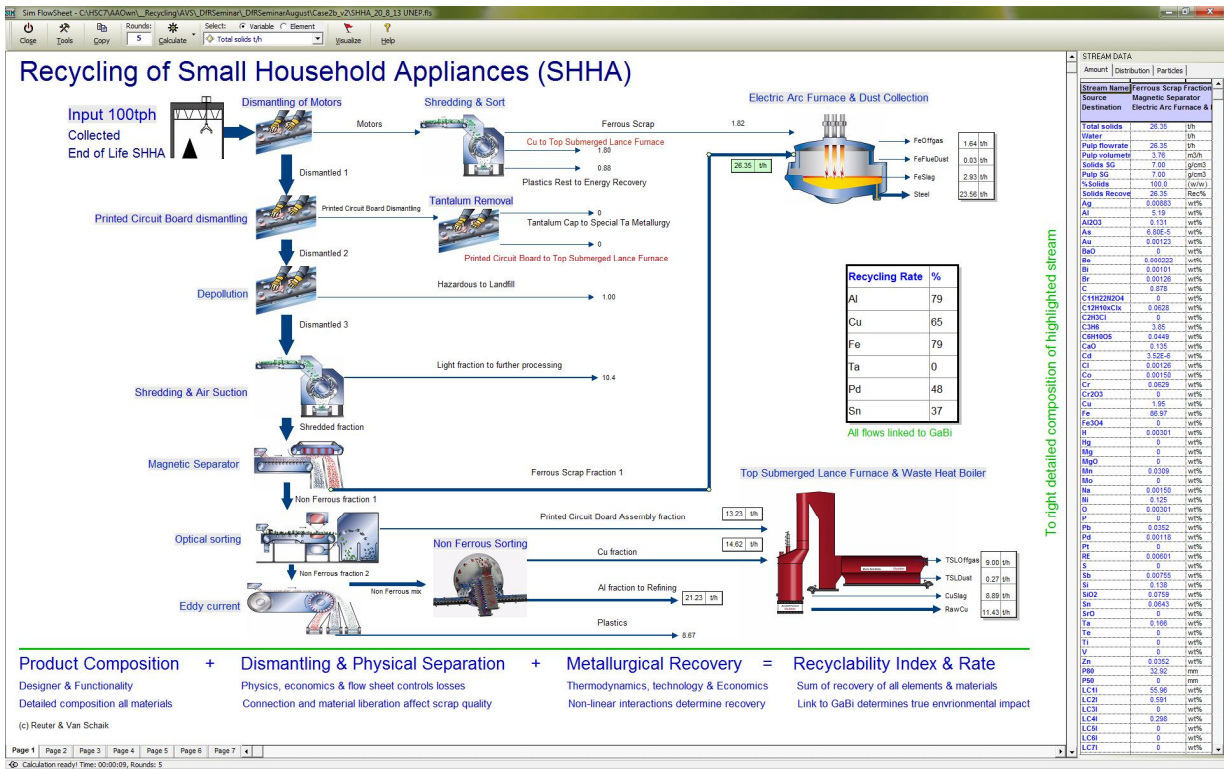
Sim FlowSheet - C:\HSC7\AAOwn\_Recycling\AVS\_DfRSeminar\_DfRSeminarAugust\Case2b_v2\SHHA_20_8_13 UNEP.fls

Close Tools Copy Rounds: 5 Calculate Select: Variable Element Total solids t/h Visualize Help

Recycling of Small Household Appliances (SHHA)

Input 100tph
Collected
End of Life SHHA

Dismantling of Motors
Motors
Shredding & Sort
Ferrous Scrap 1.82
Cu to Top Submerged Lance Furnace 1.80
0.88
Plastics Rest to Energy Recovery
Electric Arc Furnace & Dust Collection
FeOffgas 1.64 t/h
FeFlueDust 0.03 t/h
FeSlag 2.93 t/h
Steel 23.56 t/h
26.35 t/h

Dismantled 1
Printed Circuit Board dismantling
Printed Circuit Board Dismantling
Tantalum Removal
0
Tantalum Cap to Special Ta Metallurgy
0
Printed Circuit Board to Top Submerged Lance Furnace

Dismantled 2
Depollution
Hazardous to Landfill 1.00

Dismantled 3
Shredding & Air Suction
Light fraction to further processing 10.4
Shredded fraction
Magnetic Separator
Ferrous Scrap Fraction 1
Non Ferrous fraction 1
Optical sorting
Printed Circuit Board Assembly fraction 13.23 t/h
Non Ferrous Sorting
Cu fraction 14.62 t/h
Non Ferrous fraction 2
Non Ferrous mix
Eddy current
Al fraction to Refining 21.23 t/h
Plastics 8.67

Top Submerged Lance Furnace & Waste Heat Boiler
TSLOffgas 9.00 t/h
TSLDust 0.27 t/h
CuSlag 8.89 t/h
RawCu 11.43 t/h

| Recycling Rate | % |
|---|---|
| Al | 79 |
| Cu | 65 |
| Fe | 79 |
| Ta | 0 |
| Pd | 48 |
| Sn | 37 |

All flows linked to GaBi

To light detailed composition of highlighted stream

Product Composition + Dismantling & Physical Separation + Metallurgical Recovery = Recyclability Index & Rate
Designer & Functionality
Detailed composition all materials
Physics, economics & flow sheet controls losses
Connection and material liberation affect scrap quality
Thermodynamics, technology & Economics
Non-linear interactions determine recovery
Sum of recovery of all elements & materials
Link to GaBi determines true environmental impact

(c) Reuter & Van Schaik

Page 1 Page 2 Page 3 Page 4 Page 5 Page 6 Page 7
Calculation ready! Time: 00:00:09, Rounds: 5

STREAM DATA
Amount Distribution Particles

| Stream Name | Ferrous Scrap Fraction | |
|---|---|---|
| Source | Magnetic Separator | |
| Destination | Electric Arc Furnace & | |
| Total solids | 26.35 | t/h |
| Water | | t/h |
| Pulp flowrate | 26.35 | t/h |
| Pulp volumetr | 3.76 | m3/h |
| Solids SG | 7.00 | g/cm3 |
| Pulp SG | 7.00 | g/cm3 |
| %Solids | 100.0 | (w/w) |
| Solids Recove | 26.35 | Rec% |
| Ag | 0.00883 | wt% |
| Al | 5.19 | wt% |
| Al2O3 | 0.131 | wt% |
| As | 6.80E-5 | wt% |
| Au | 0.00123 | wt% |
| BaO | 0 | wt% |
| Be | 0.000222 | wt% |
| Bi | 0.00101 | wt% |
| Br | 0.00126 | wt% |
| C | 0.878 | wt% |
| C11H22N2O4 | 0 | wt% |
| C12H10xClx | 0.0628 | wt% |
| C2H3Cl | 0 | wt% |
| C3H6 | 3.85 | wt% |
| C6H10O5 | 0.0449 | wt% |
| CaO | 0.135 | wt% |
| Cd | 3.52E-6 | wt% |
| Cl | 0.00126 | wt% |
| Co | 0.00150 | wt% |
| Cr | 0.0629 | wt% |
| Cr2O3 | 0 | wt% |
| Cu | 1.95 | wt% |
| Fe | 86.97 | wt% |
| Fe3O4 | 0 | wt% |
| H | 0.00301 | wt% |
| Hg | 0 | wt% |
| Mg | 0 | wt% |
| MgO | 0 | wt% |
| Mn | 0.0309 | wt% |
| Mo | 0 | wt% |
| Na | 0.00150 | wt% |
| Ni | 0.125 | wt% |
| O | 0.00301 | wt% |
| P | 0 | wt% |
| Pb | 0.0352 | wt% |
| Pd | 0.00118 | wt% |
| Pt | 0 | wt% |
| RE | 0.00601 | wt% |
| S | 0 | wt% |
| Sb | 0.00755 | wt% |
| Si | 0.138 | wt% |
| SiO2 | 0.0759 | wt% |
| Sn | 0.0643 | wt% |
| SrO | 0 | wt% |
| Ta | 0.166 | wt% |
| Te | 0 | wt% |
| Ti | 0 | wt% |
| V | 0 | wt% |
| Zn | 0.0352 | wt% |
| P80 | 32.92 | mm |
| P50 | 0 | mm |
| LC1l | 55.96 | wt% |
| LC2l | 0.591 | wt% |
| LC3l | 0 | wt% |
| LC4l | 0.298 | wt% |
| LC5l | 0 | wt% |
| LC6l | 0 | wt% |
| LC7l | 0 | wt% |